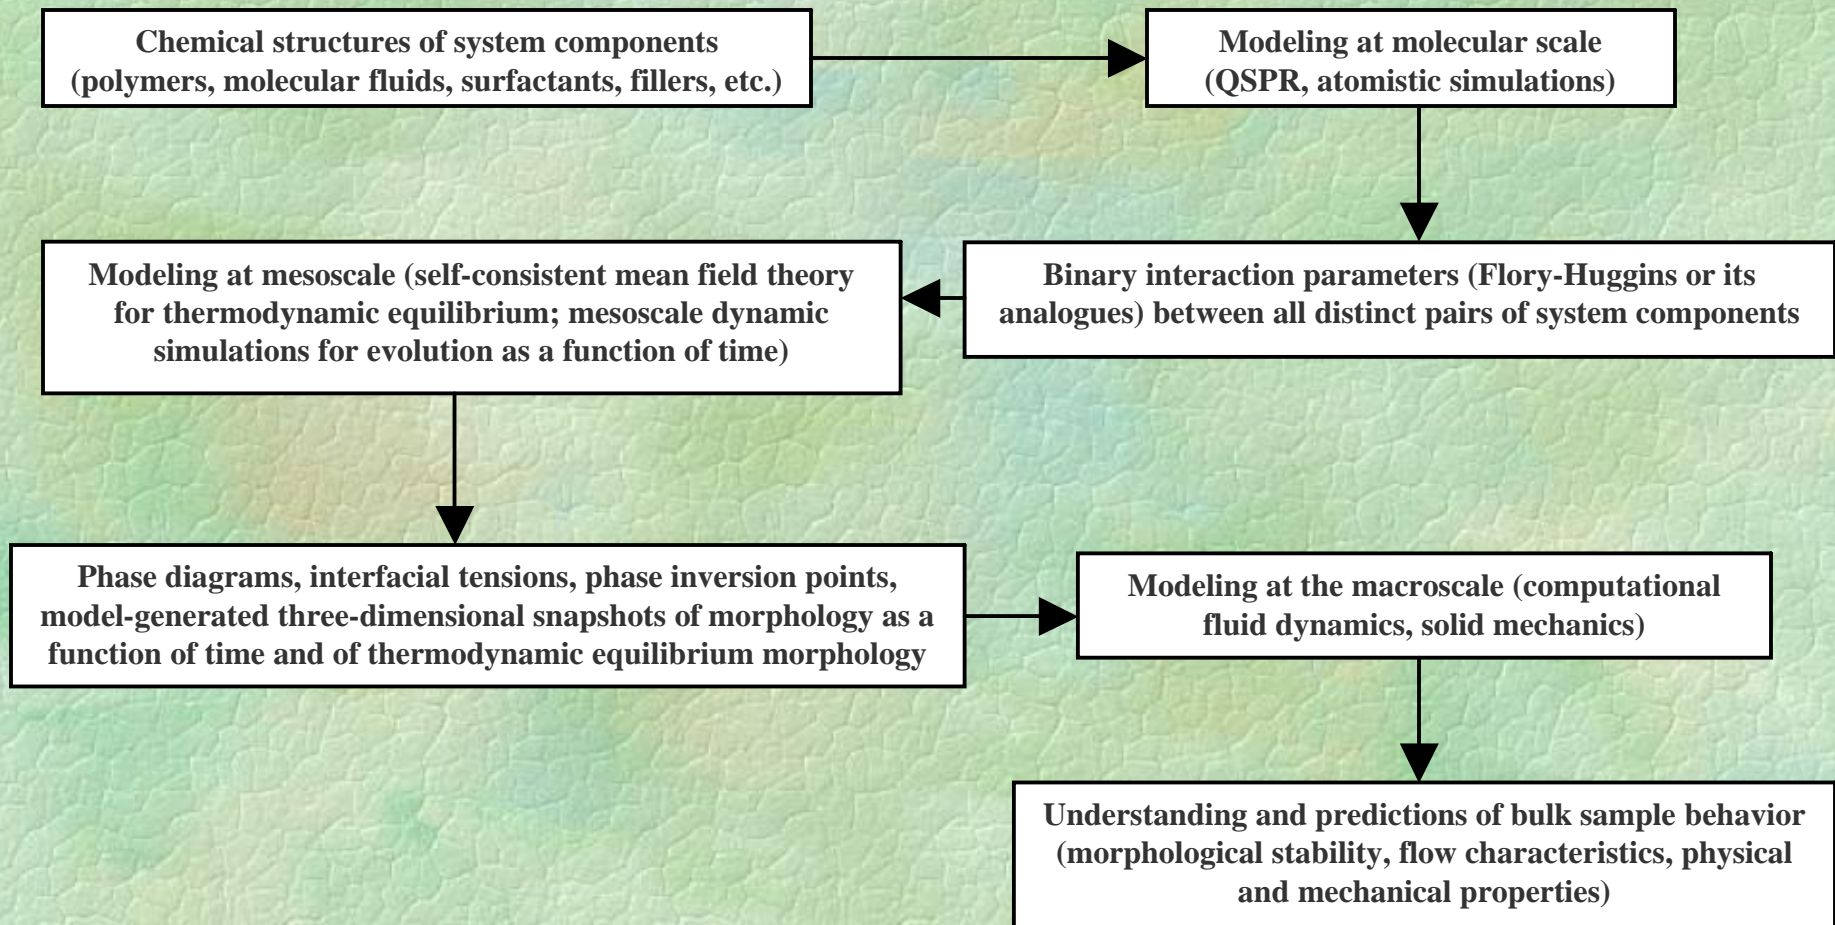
Chemical structures of system components (polymers, molecular fluids, surfactants, fillers, etc.)

Modeling at molecular scale (QSPR, atomistic simulations)

Binary interaction parameters (Flory-Huggins or its analogues) between all distinct pairs of system components

Modeling at mesoscale (self-consistent mean field theory for thermodynamic equilibrium; mesoscale dynamic simulations for evolution as a function of time)

Phase diagrams, interfacial tensions, phase inversion points, model-generated three-dimensional snapshots of morphology as a function of time and of thermodynamic equilibrium morphology

Modeling at the macroscale (computational fluid dynamics, solid mechanics)

Understanding and predictions of bulk sample behavior (morphological stability, flow characteristics, physical and mechanical properties)